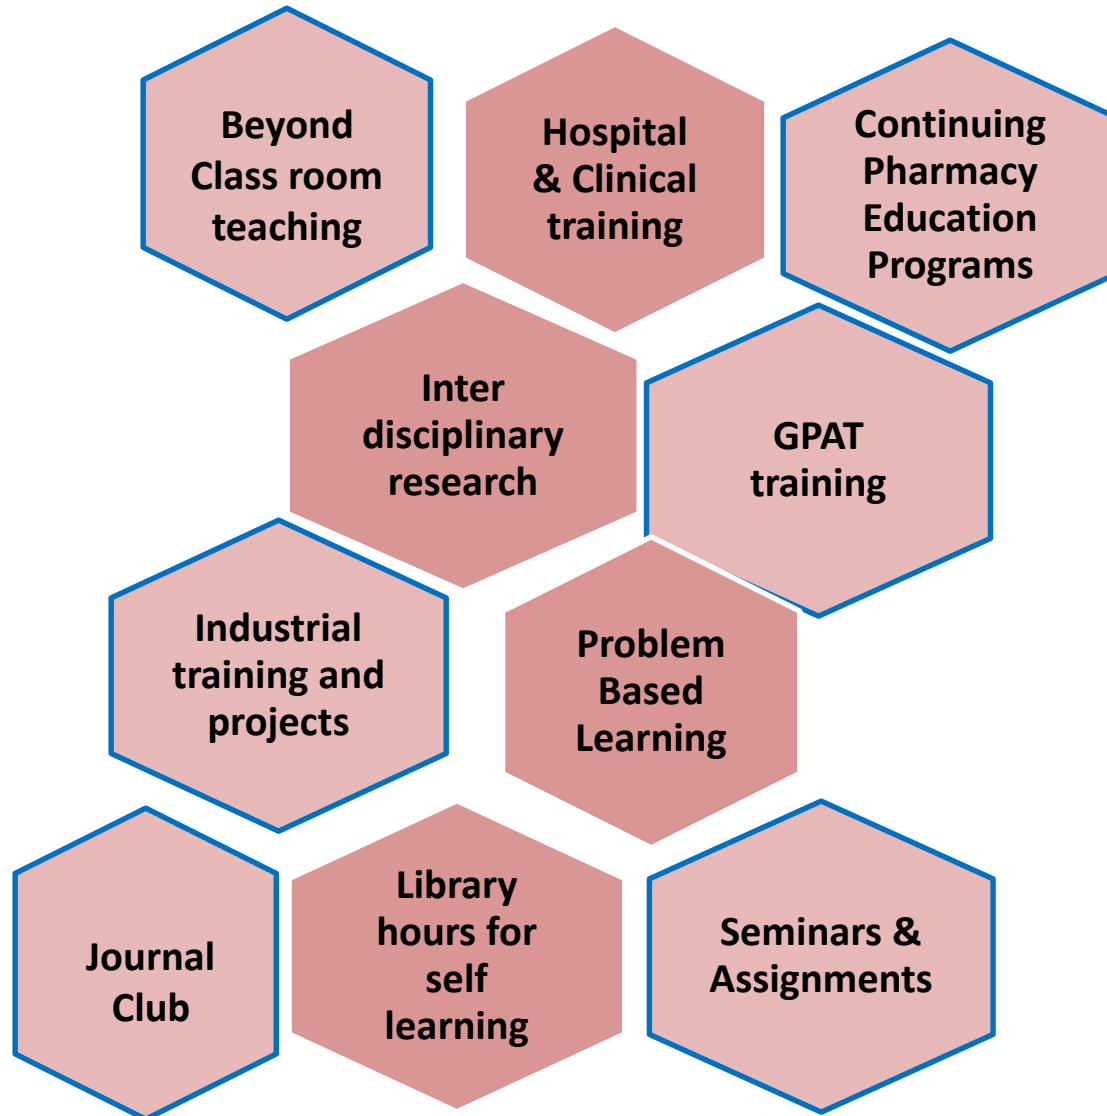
Beyond Class room teaching

Hospital & Clinical training

Continuing Pharmacy Education Programs

Inter disciplinary research

GPAT training

Industrial training and projects

Problem Based Learning

Journal Club

Library hours for self learning

Seminars & Assignments